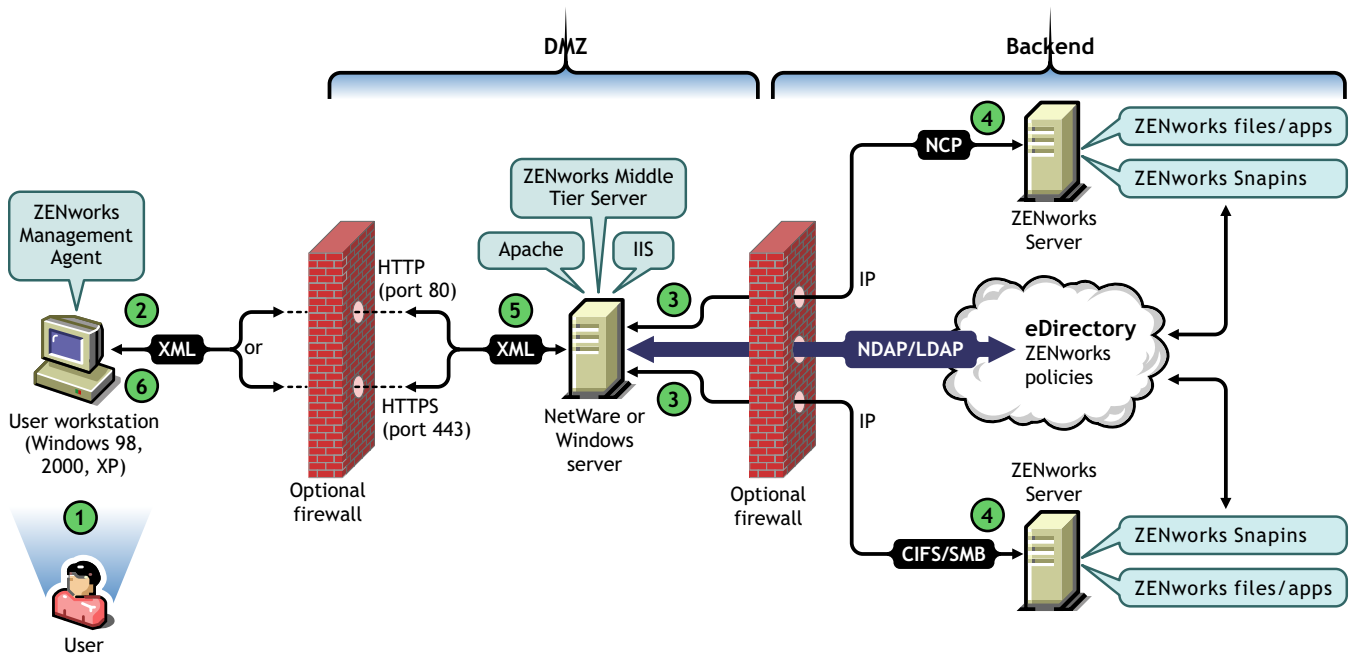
DMZ

Backend

ZENworks Management Agent

2

XML

or

6

User workstation (Windows 98, 2000, XP)

1

User

HTTP (port 80)

HTTPS (port 443)

Optional firewall

5

XML

ZENworks Middle Tier Server

Apache

IIS

3

3

NetWare or Windows server

Optional firewall

IP

IP

NDAP/LDAP

4

NCP

ZENworks Server

ZENworks files/apps

ZENworks Snapins

eDirectory
ZENworks policies

ZENworks Server

4

CIFS/SMB

ZENworks Snapins

ZENworks files/apps